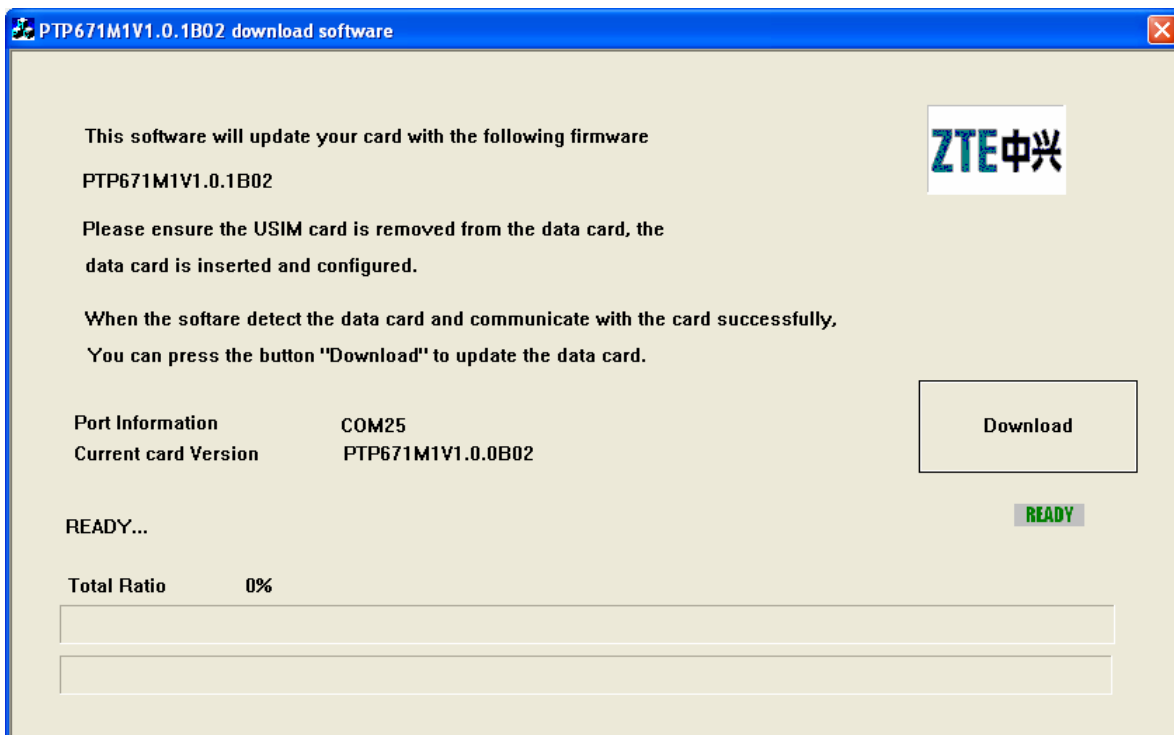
PTP671M1V1.0.1B02 download software

This software will update your card with the following firmware

PTP671M1V1.0.1B02

ZTE中兴

Please ensure the USIM card is removed from the data card, the data card is inserted and configured.

When the softare detect the data card and communicate with the card successfully, You can press the button "Download" to update the data card.

Port Information COM25
Current card Version PTP671M1V1.0.0B02

Download

READY

READY...

Total Ratio 0%